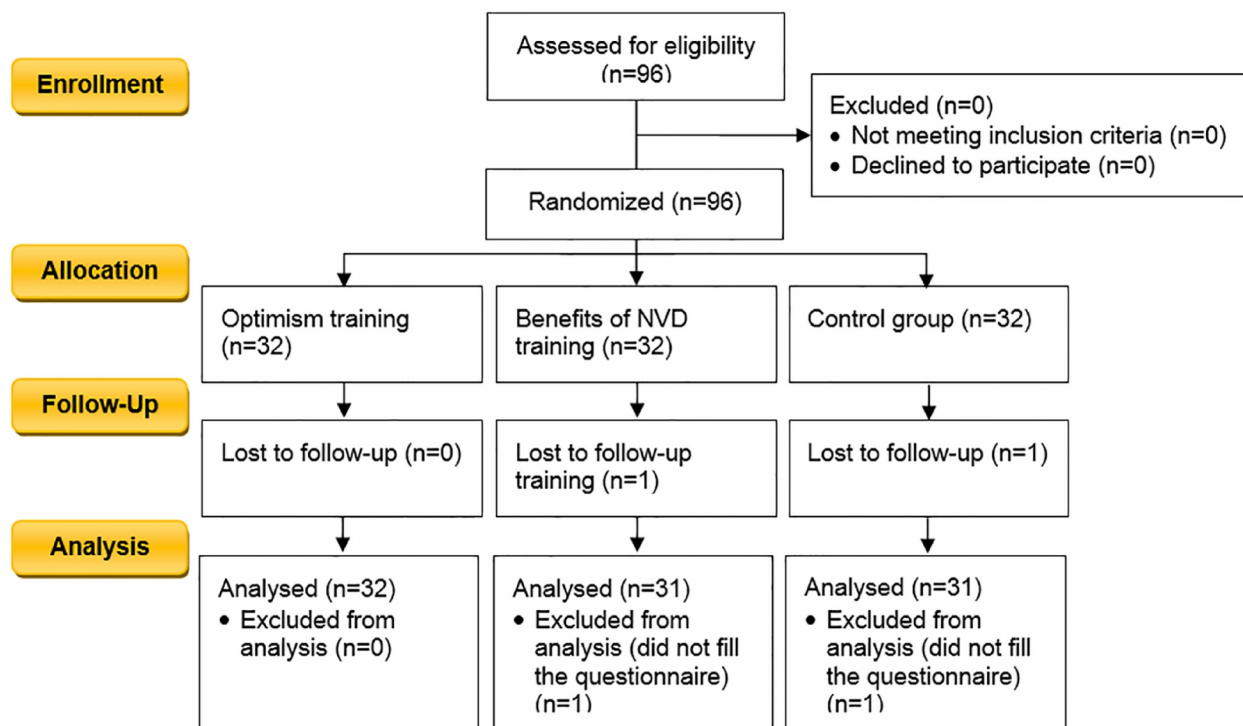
Enrollment

Assessed for eligibility (n=96)

Excluded (n=0)
• Not meeting inclusion criteria (n=0)
• Declined to participate (n=0)

Randomized (n=96)

Allocation

Optimism training (n=32)

Benefits of NVD training (n=32)

Control group (n=32)

Follow-Up

Lost to follow-up (n=0)

Lost to follow-up training (n=1)

Lost to follow-up (n=1)

Analysis

Analysed (n=32)
• Excluded from analysis (n=0)

Analysed (n=31)
• Excluded from analysis (did not fill the questionnaire) (n=1)

Analysed (n=31)
• Excluded from analysis (did not fill the questionnaire) (n=1)